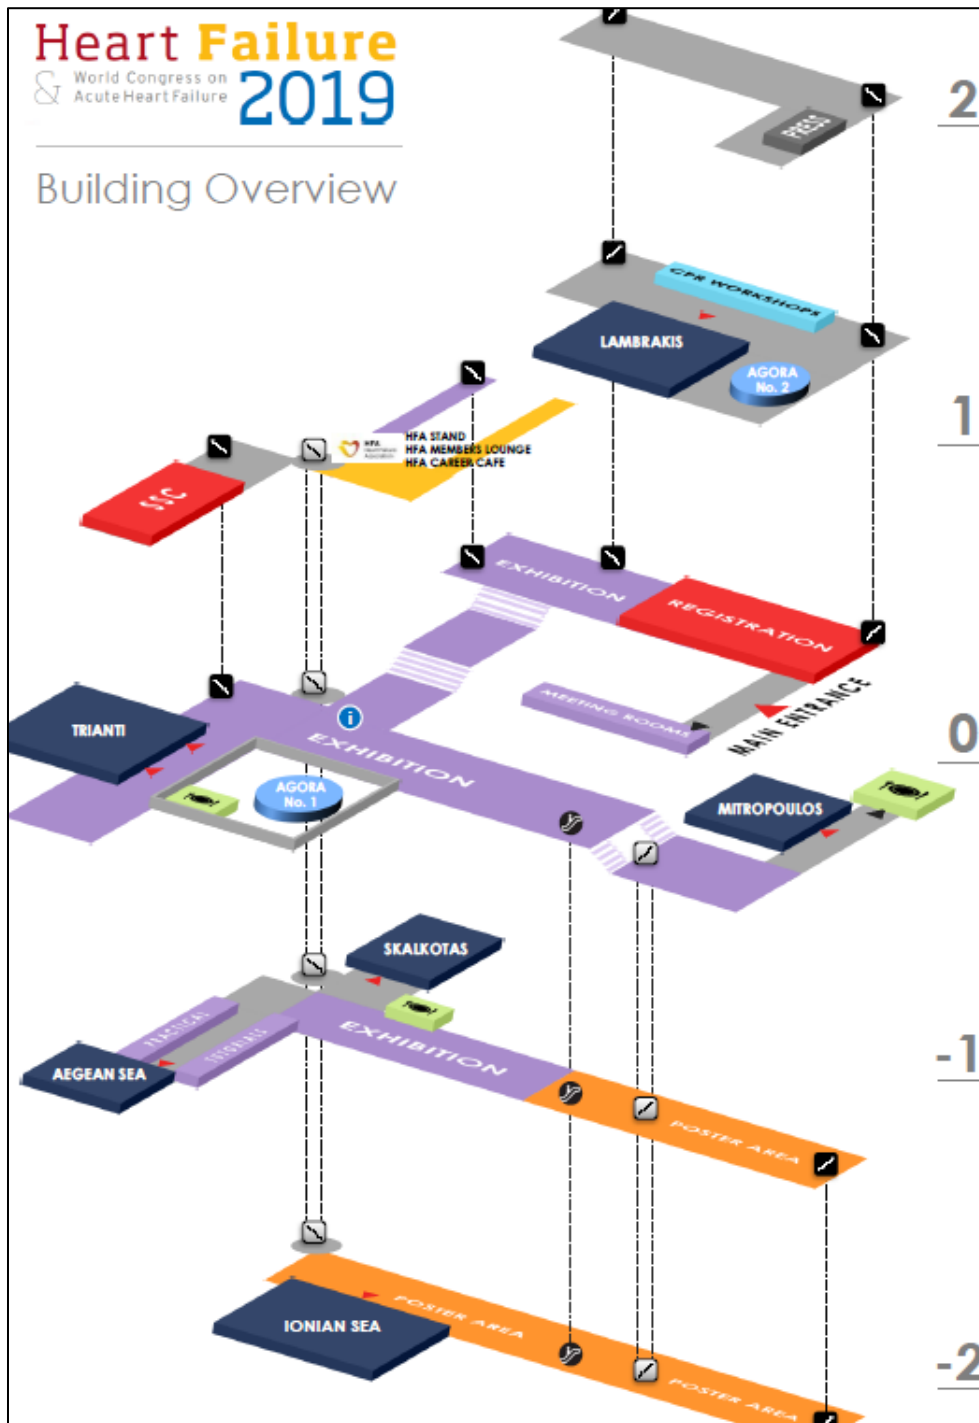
Heart Failure
& World Congress on Acute Heart Failure 2019

Building Overview

2

PRESS

1

CPR WORKSHOPS

LAMBRAKIS

AGORA No. 2

HFA STAND
HFA MEMBERS LOUNGE
HFA CAREER CAFE

SSC

EXHIBITION

REGISTRATION

MEETING ROOMS

MAIN ENTRANCE

0

TRIANTI

EXHIBITION

AGORA No. 1

MITROPOULOS

SKALKOTAS

-1

AEGEAN SEA

PRACTICAL

TUTORIALS

EXHIBITION

POSTER AREA

IONIAN SEA

POSTER AREA

-2

POSTER AREA